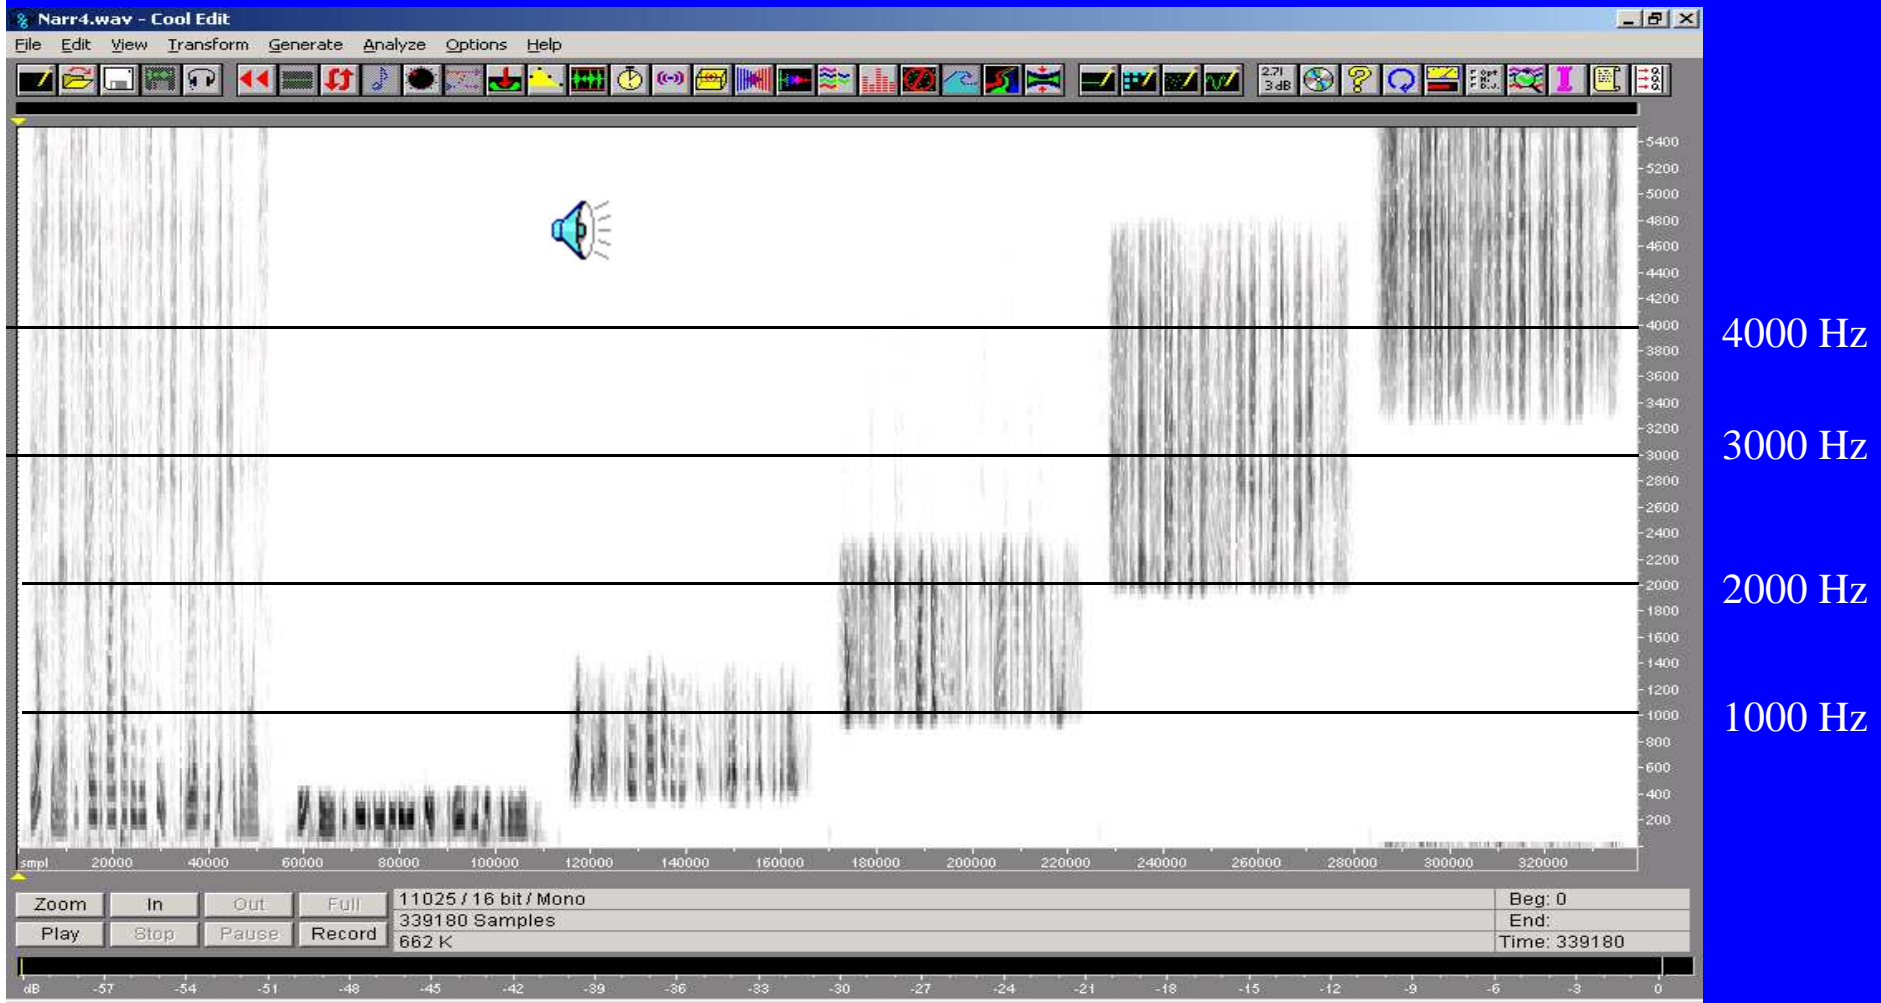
Narr4.wav - Cool Edit

File Edit View Transform Generate Analyze Options Help

2.71 3 dB

5400
5200
5000
4800
4600
4400
4200
4000
3800
3600
3400
3200
3000
2800
2600
2400
2200
2000
1800
1600
1400
1200
1000
800
600
400
200

4000 Hz
3000 Hz
2000 Hz
1000 Hz

smpl 20000 40000 60000 80000 100000 120000 140000 160000 180000 200000 220000 240000 260000 280000 300000 320000

Zoom In Out Full
Play Stop Pause Record

11025 / 16 bit / Mono
339180 Samples
662 K

Beg: 0
End:
Time: 339180

dB -57 -54 -51 -48 -45 -42 -39 -36 -33 -30 -27 -24 -21 -18 -15 -12 -9 -6 -3 0